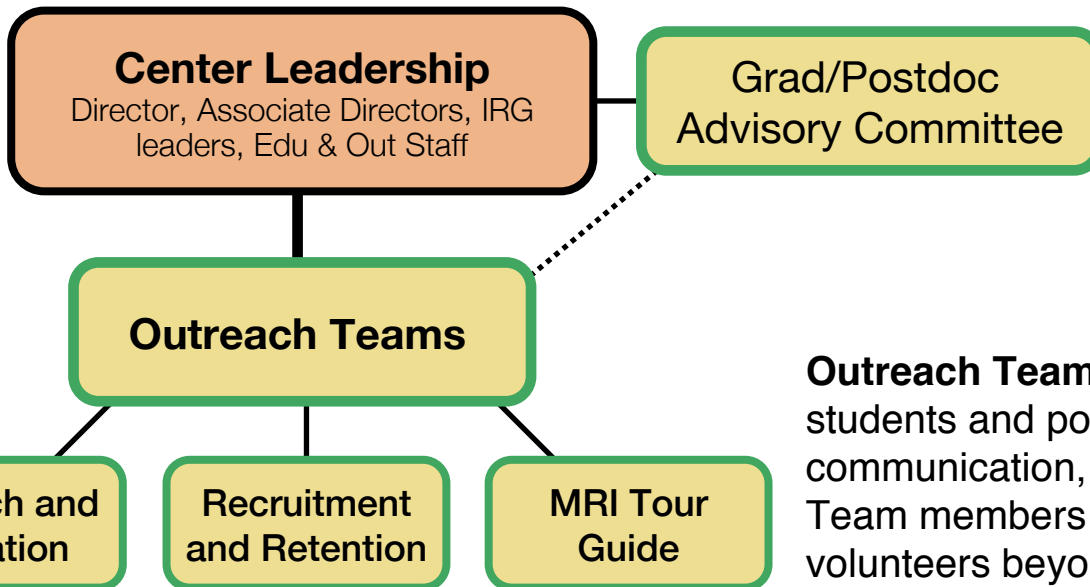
**Center Leadership**
Director, Associate Directors, IRG leaders, Edu & Out Staff

Grad/Postdoc Advisory Committee

**Outreach Teams**

**ch and ation**

**Recruitment and Retention**

**MRI Tour Guide**

**Outreach Team** students and po communication, Team members volunteers beyo